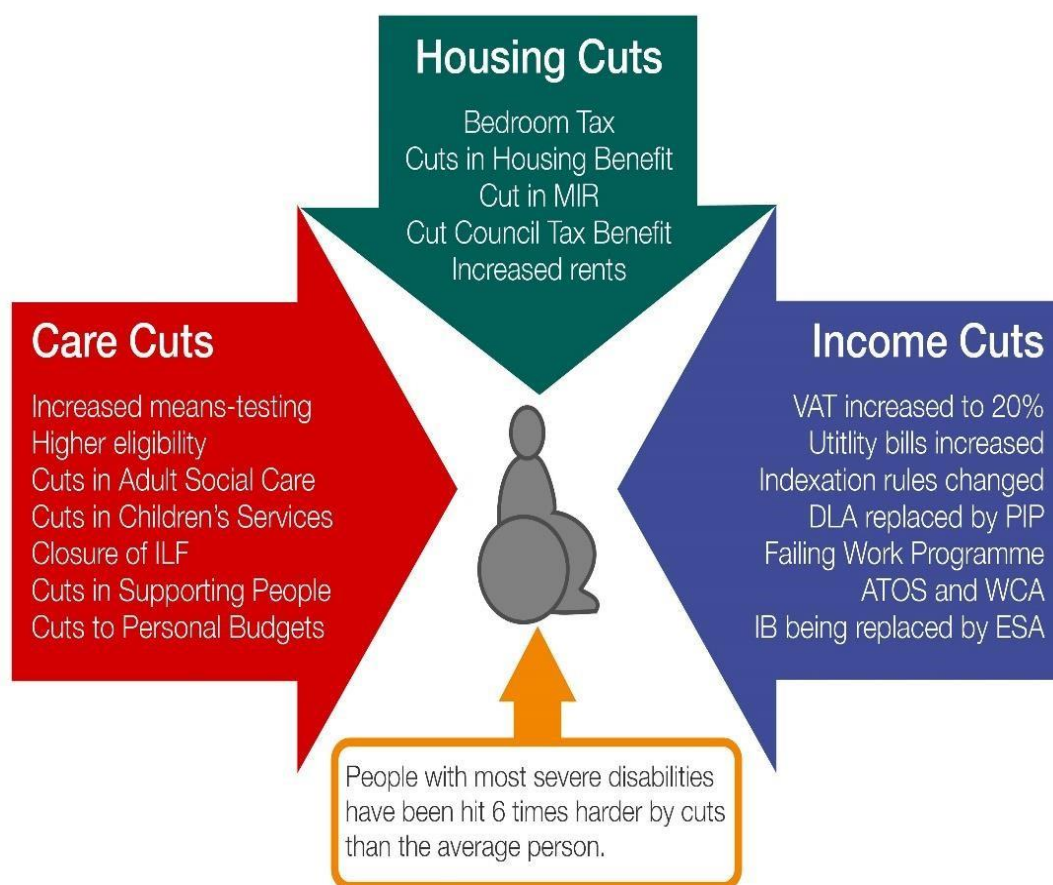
Housing Cuts

Bedroom Tax
Cuts in Housing Benefit
Cut in MIR
Cut Council Tax Benefit
Increased rents

Care Cuts

Increased means-testing
Higher eligibility
Cuts in Adult Social Care
Cuts in Children's Services
Closure of ILF
Cuts in Supporting People
Cuts to Personal Budgets

Income Cuts

VAT increased to 20%
Utitlity bills increased
Indexation rules changed
DLA replaced by PIP
Failing Work Programme
ATOS and WCA
IB being replaced by ESA

People with most severe disabilities have been hit 6 times harder by cuts than the average person.